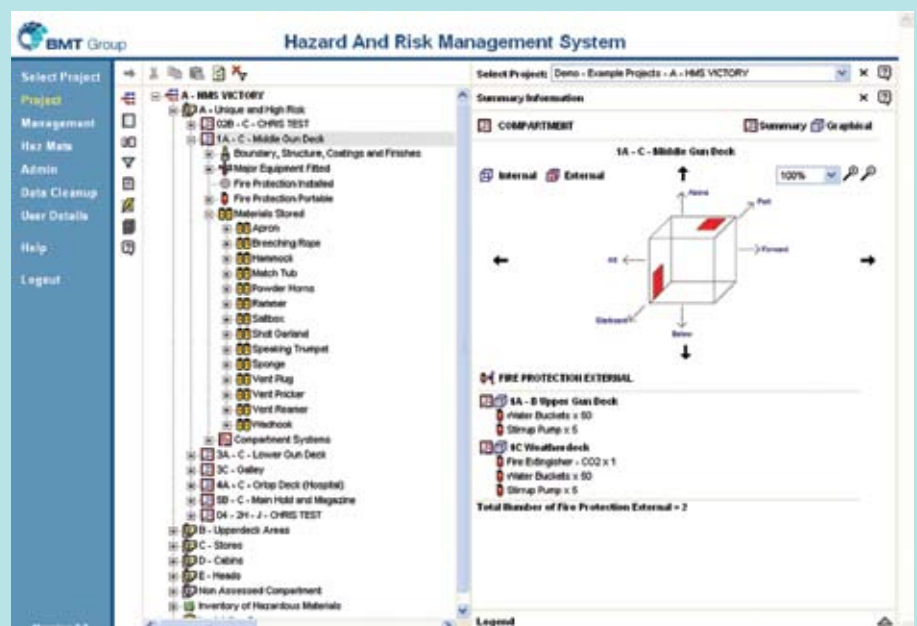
BMT Group

Hazard And Risk Management System

Select Project
Project
Management
Haz Mats
Admin
Data Cleanup
User Details
Help
Logout

A - HMS VICTORY
A - Unique and High Risk
02B - C - CHRIS TEST
1A - C - Middle Gun Deck
Boundary, Structure, Coatings and Finishes
Major Equipment Fitted
Fire Protection Installed
Fire Protection Portable
Materials Stored
Apron
Breeching Rope
Hammock
Match Tub
Powder Horns
Rammer
Saltbox
Shot Garland
Speaking Trumpet
Sponge
Vent Plug
Vent Pricker
Vent Reamer
Wadhook
Compartment Systems
3A - C - Lower Gun Deck
3C - Galley
4A - C - Orlop Deck (Hospital)
5B - C - Main Hold and Magazine
D4 - 2H - J - CHRIS TEST
B - Upperdeck Areas
C - Stores
D - Cabins
E - Heads
Non Assessed Compartment
Inventory of Hazardous Materials

Select Project: Demo - Example Projects - A - HMS VICTORY

Summary Information

COMPARTMENT
Summary Graphical

1A - C - Middle Gun Deck

Internal External
100%

Above
Port
Forward
Aft
Starboard
Below

FIRE PROTECTION EXTERNAL

1A - B Upper Gun Deck
Water Buckets x 50
Stirrup Pump x 5
9C Weatherdeck
Fire Extinguisher - CO2 x 1
Water Buckets x 50
Stirrup Pump x 5

Total Number of Fire Protection External = 2

Legend